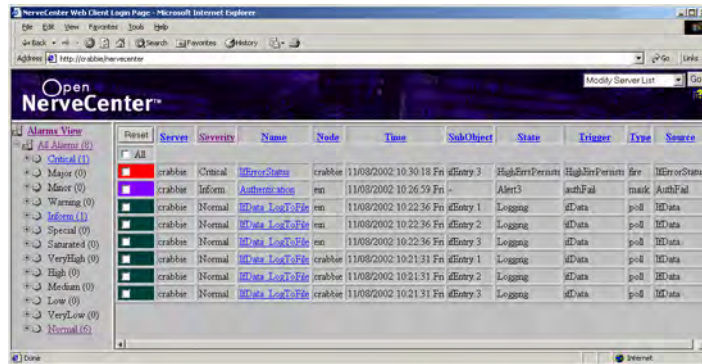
NerveCenter Web Client Login Page - Microsoft Internet Explorer

File Edit View Favorites Tools Help

Back Search Favorites History

Address http://crabbie/nervecenter

Go Links

Open NerveCenter™

Modify Server List Go

Alarms View
All Alarms (8)
Critical (1)
Major (0)
Minor (0)
Warning (0)
Inform (1)
Special (0)
Saturated (0)
VeryHigh (0)
High (0)
Medium (0)
Low (0)
VeryLow (0)
Normal (6)

| Reset | Server | Severity | Name | Node | Time | SubObject | State | Trigger | Type | Source |
|---|---|---|---|---|---|---|---|---|---|---|
| All | | | | | | | | | | |
| | crabbie | Critical | IfErrorStatus | crabbie | 11/08/2002 10:30:18 Fri | ifEntry.3 | HighErrPersists | HighErrPersists | fire | IfErrorStatus |
| | crabbie | Inform | Authentication | en | 11/08/2002 10:26:59 Fri | - | Alert3 | authFail | mask | AuthFail |
| | crabbie | Normal | IfData_LogToFile | en | 11/08/2002 10:22:36 Fri | ifEntry.1 | Logging | ifData | poll | IfData |
| | crabbie | Normal | IfData_LogToFile | en | 11/08/2002 10:22:36 Fri | ifEntry.2 | Logging | ifData | poll | IfData |
| | crabbie | Normal | IfData_LogToFile | en | 11/08/2002 10:22:36 Fri | ifEntry.3 | Logging | ifData | poll | IfData |
| | crabbie | Normal | IfData_LogToFile | crabbie | 11/08/2002 10:21:31 Fri | ifEntry.1 | Logging | ifData | poll | IfData |
| | crabbie | Normal | IfData_LogToFile | crabbie | 11/08/2002 10:21:31 Fri | ifEntry.2 | Logging | ifData | poll | IfData |
| | crabbie | Normal | IfData_LogToFile | crabbie | 11/08/2002 10:21:31 Fri | ifEntry.3 | Logging | ifData | poll | IfData |

Done Internet